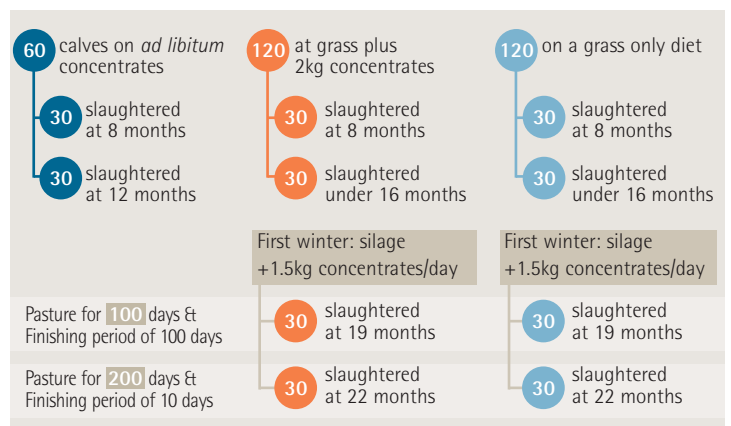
60 calves on *ad libitum* concentrates

30 slaughtered at 8 months

30 slaughtered at 12 months

120 at grass plus 2kg concentrates

30 slaughtered at 8 months

30 slaughtered under 16 months

First winter: silage +1.5kg concentrates/day

30 slaughtered at 19 months

30 slaughtered at 22 months

120 on a grass only diet

30 slaughtered at 8 months

30 slaughtered under 16 months

First winter: silage +1.5kg concentrates/day

30 slaughtered at 19 months

30 slaughtered at 22 months

Pasture for 100 days & Finishing period of 100 days

Pasture for 200 days & Finishing period of 10 days